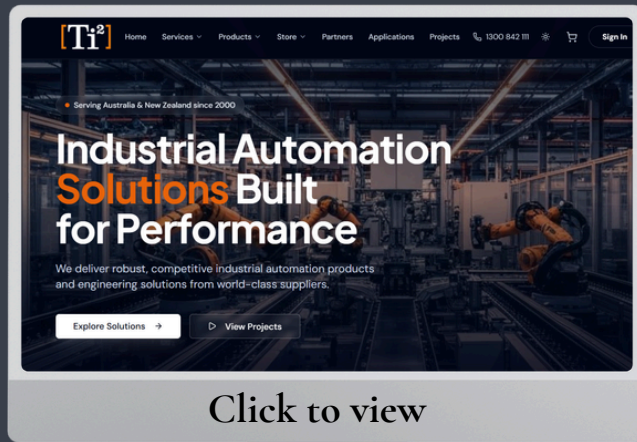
[Ti²] Home Services Products Store Partners Applications Projects 1300 842 111 Sign In

Serving Australia & New Zealand since 2000

Industrial Automation Solutions Built for Performance

We deliver robust, competitive industrial automation products and engineering solutions from world-class suppliers.

Explore Solutions →

View Projects

Click to view